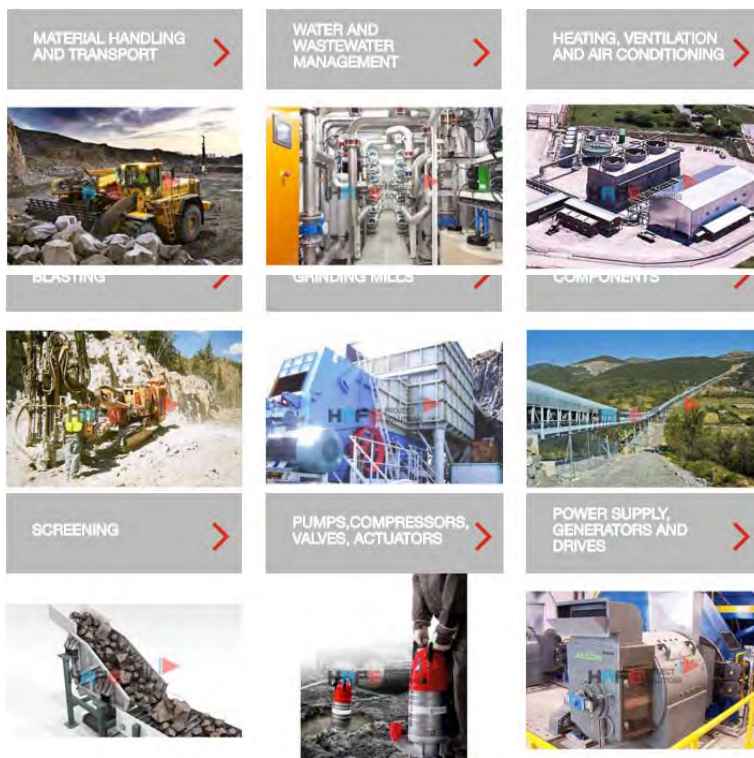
MATERIAL HANDLING AND TRANSPORT

WATER AND WASTEWATER MANAGEMENT

HEATING, VENTILATION AND AIR CONDITIONING

BLASTING

GRINDING MILLS

COMPONENTS

SCREENING

PUMPS,COMPRESSORS, VALVES, ACTUATORS

POWER SUPPLY, GENERATORS AND DRIVES